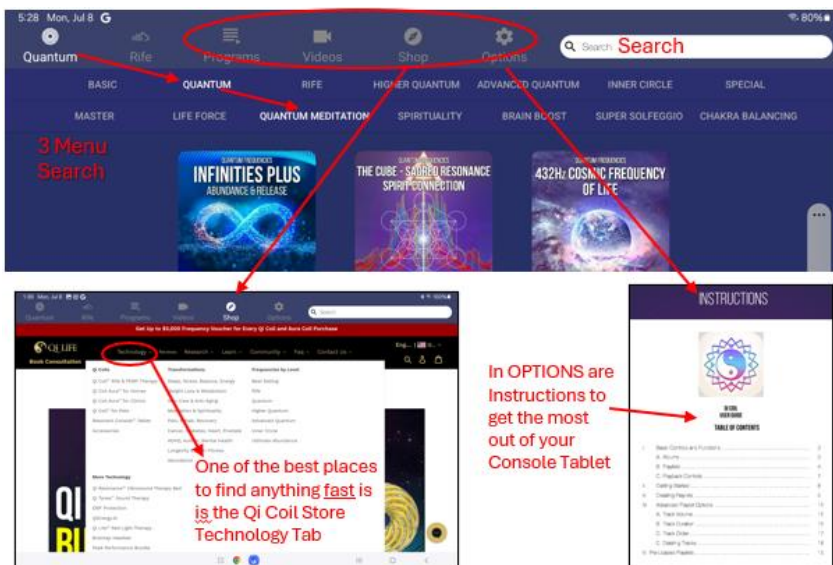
5:28 Mon, Jul 8 G

80%

Quantum

Rife

Programs

Videos

Shop

Options

Search

Search

BASIC

QUANTUM

RIFE

HIGHER QUANTUM

ADVANCED QUANTUM

INNER CIRCLE

SPECIAL

MASTER

LIFE FORCE

QUANTUM MEDITATION

SPIRITUALITY

BRAIN BOOST

SUPER SOLFEGGIO

CHAKRA BALANCING

3 Menu Search

QUANTUM FREQUENCIES INFINITIES PLUS ABUNDANCE & RELEASE

QUANTUM FREQUENCIES THE CUBE - SACRED RESONANCE SPIRIT CONNECTION

QUANTUM FREQUENCIES 432Hz COSMIC FREQUENCY OF LIFE

Quantum

Rife

Programs

Videos

Shop

Options

Get Up to $5,000 Frequency Voucher for Every Qi Coil and Aura Coil Purchase

QI LIFE

Book Consultation

Technology

Reviews

Research

Learn

Community

Faq

Contact Us

Qi Coils

Transformations

Frequencies by Level

More Technology

QI

One of the best places to find anything fast is is the Qi Coil Store Technology Tab

INSTRUCTIONS

TABLE OF CONTENTS

In OPTIONS are Instructions to get the most out of your Console Tablet